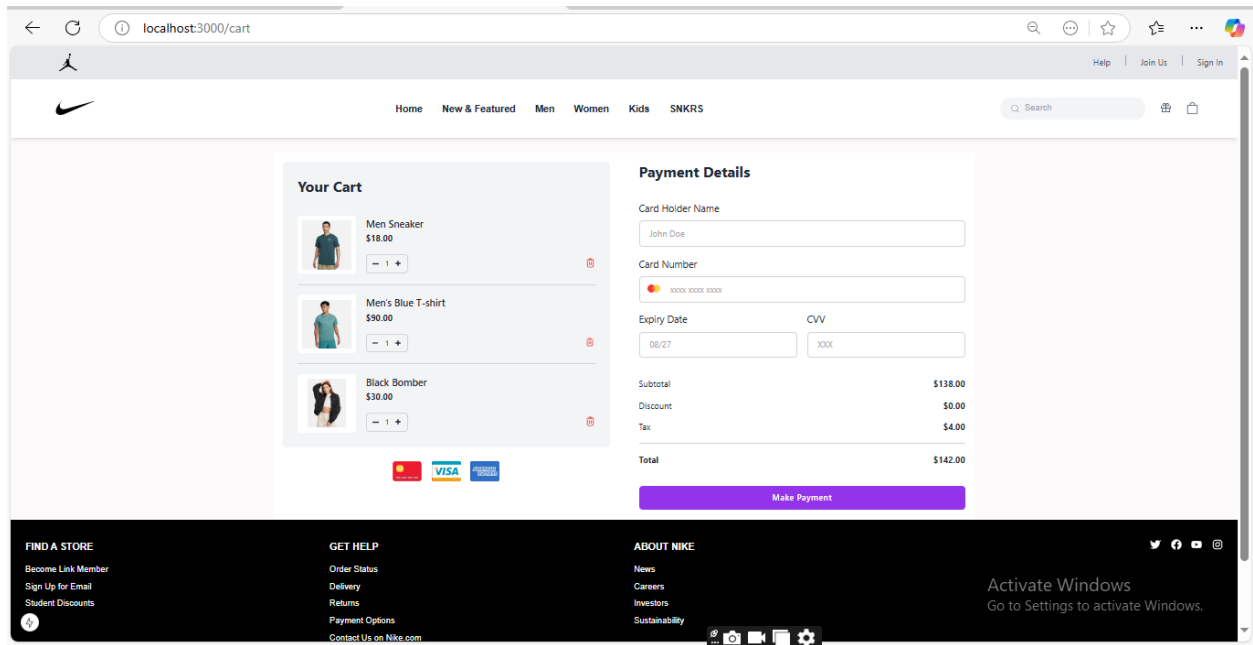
localhost:3000/cart

Help | Join Us | Sign In

Home New & Featured Men Women Kids SNKRS

Search

Your Cart

Men Sneaker
$18.00
− 1 +

Men's Blue T-shirt
$90.00
− 1 +

Black Bomber
$30.00
− 1 +

VISA

Payment Details

Card Holder Name
John Doe

Card Number
xxxx xxxx xxxx

Expiry Date
08/27

CVV
XXX

| | |
|---|---|
| Subtotal | $138.00 |
| Discount | $0.00 |
| Tax | $4.00 |
| Total | $142.00 |

Make Payment

FIND A STORE
Become Link Member
Sign Up for Email
Student Discounts

GET HELP
Order Status
Delivery
Returns
Payment Options
Contact Us on Nike.com

ABOUT NIKE
News
Careers
Investors
Sustainability

Activate Windows
Go to Settings to activate Windows.